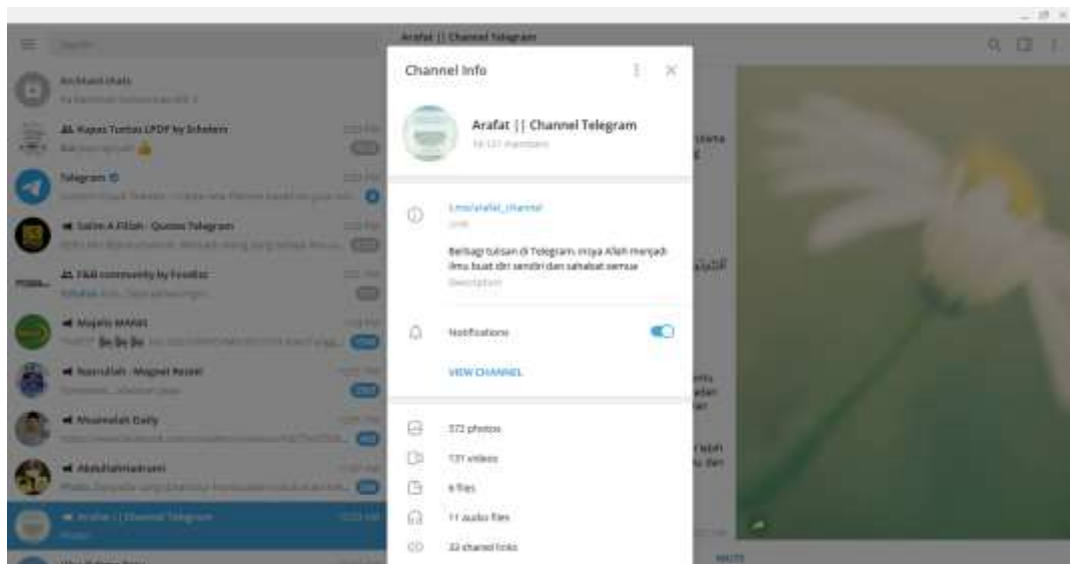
Arafat || Channel Telegram

Channel Info

Arafat || Channel Telegram

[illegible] members

t.me/arafat_channel

Link

Berbagi tulisan di Telegram, insya Allah menjadi ilmu buat diri sendiri dan sahabat semua

Description

Notifications

VIEW CHANNEL

372 photos

131 videos

6 files

11 audio files

32 shared links

Search

Archived chats

Kajian Tuntas LPDP by Scholars

Telegram

Salim A Fillah · Quotes Telegram

FAB community by FoodBiz

Majelis MANIS

Nasrullah · Magnet Rezeki

Muamalah Daily

Abdullahhadrami

Arafat || Channel Telegram

MUTE